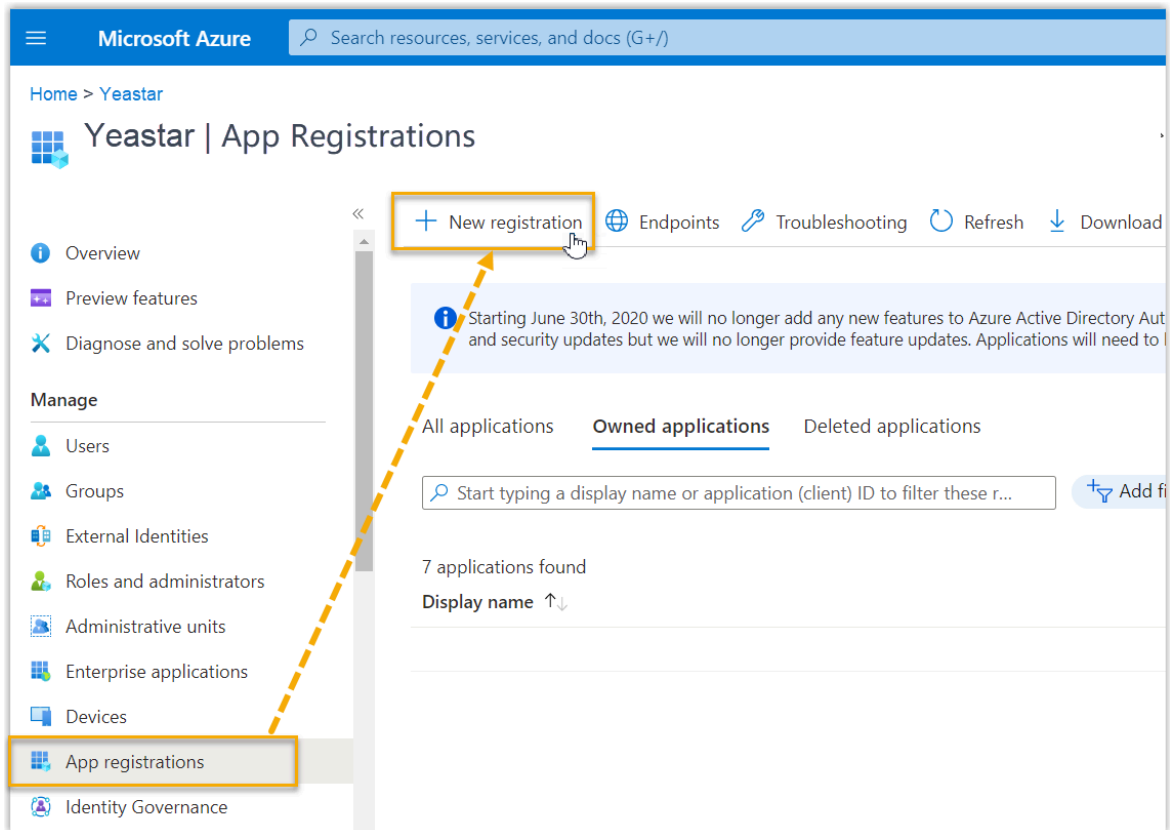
Microsoft Azure

Search resources, services, and docs (G+/)

Home > Yeastar

Yeastar | App Registrations

«

Overview

Preview features

Diagnose and solve problems

Manage

Users

Groups

External Identities

Roles and administrators

Administrative units

Enterprise applications

Devices

App registrations

Identity Governance

+ New registration

Endpoints

Troubleshooting

Refresh

Download

Starting June 30th, 2020 we will no longer add any new features to Azure Active Directory Aut and security updates but we will no longer provide feature updates. Applications will need to

All applications

Owned applications

Deleted applications

Start typing a display name or application (client) ID to filter these r...

Add fi

7 applications found

Display name ↑↓